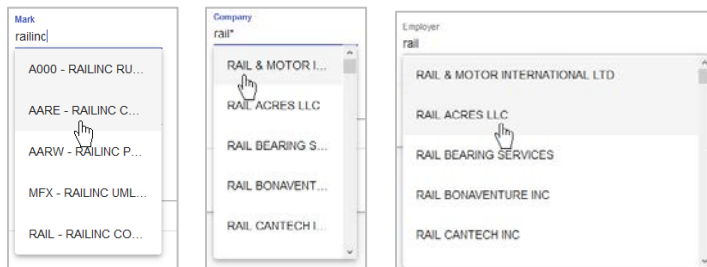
Mark
railinc

A000 - RAILINC RU...

AARE - RAILINC C...

AARW - RAILINC P...

MFX - RAILINC UML...

RAIL - RAILINC CO...

Company
rail*

RAIL & MOTOR I...

RAIL ACRES LLC

RAIL BEARING S...

RAIL BONAVENT...

RAIL CANTECH I...

Employer
rail

RAIL & MOTOR INTERNATIONAL LTD

RAIL ACRES LLC

RAIL BEARING SERVICES

RAIL BONAVENTURE INC

RAIL CANTECH INC